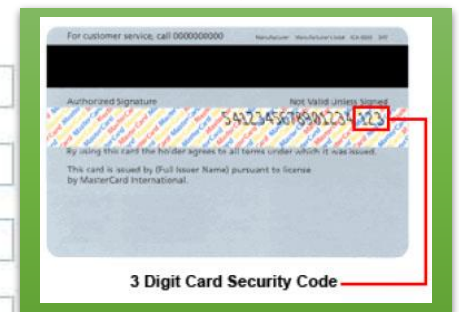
For customer service, call 0000000000

Manufacturer Manufacturer's code ICA 0000 SFF

Authorized Signature

Not Valid Unless Signed

5412345678901234 123

By using this card the holder agrees to all terms under which it is issued.

This card is issued by (Full Issuer Name) pursuant to license by MasterCard International.

3 Digit Card Security Code